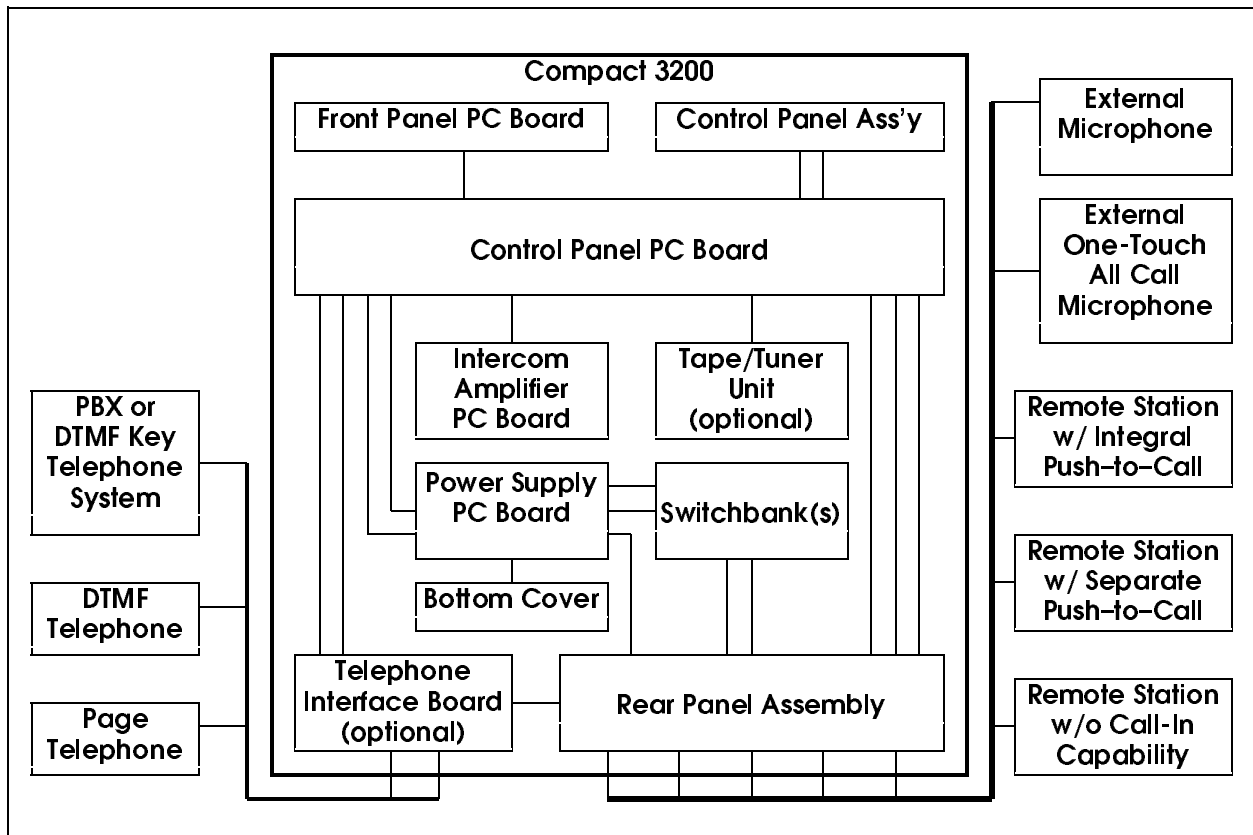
Compact 3200

Front Panel PC Board

Control Panel Ass'y

Control Panel PC Board

Intercom Amplifier PC Board

Tape/Tuner Unit (optional)

Power Supply PC Board

Switchbank(s)

Bottom Cover

Telephone Interface Board (optional)

Rear Panel Assembly

PBX or DTMF Key Telephone System

DTMF Telephone

Page Telephone

External Microphone

External One-Touch All Call Microphone

Remote Station w/ Integral Push–to–Call

Remote Station w/ Separate Push–to–Call

Remote Station w/o Call-In Capability